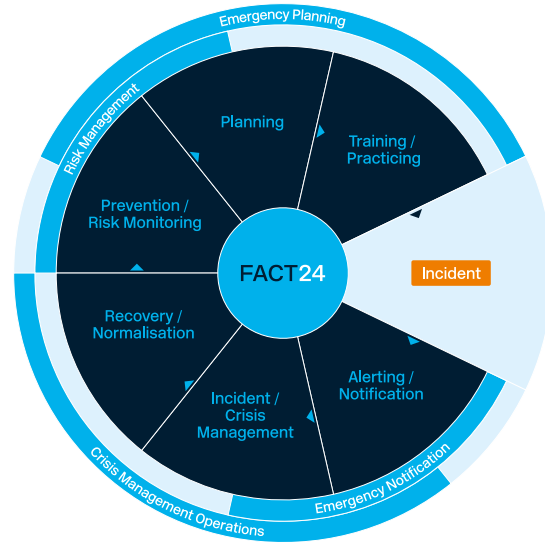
Emergency Planning

Risk Management

Planning

Training / Practicing

Prevention / Risk Monitoring

FACT24

Incident

Recovery / Normalisation

Alerting / Notification

Incident / Crisis Management

Crisis Management Operations

Emergency Notification